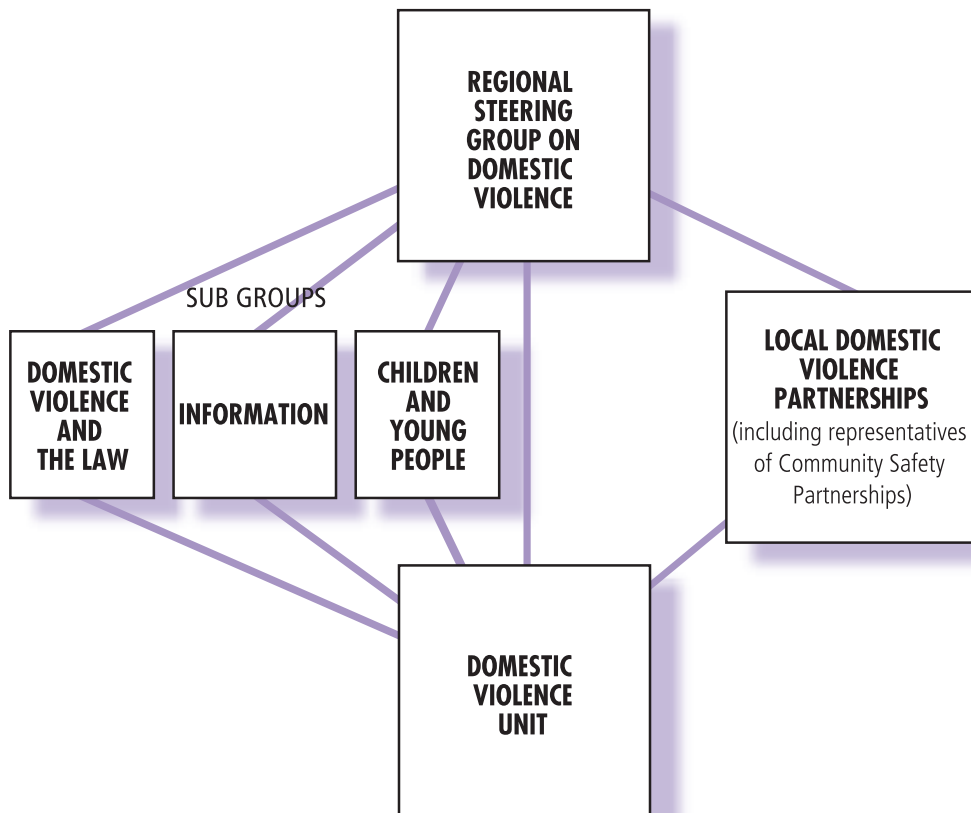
REGIONAL STEERING GROUP ON DOMESTIC VIOLENCE

SUB GROUPS

DOMESTIC VIOLENCE AND THE LAW

INFORMATION

CHILDREN AND YOUNG PEOPLE

LOCAL DOMESTIC VIOLENCE PARTNERSHIPS
(including representatives of Community Safety Partnerships)

DOMESTIC VIOLENCE UNIT